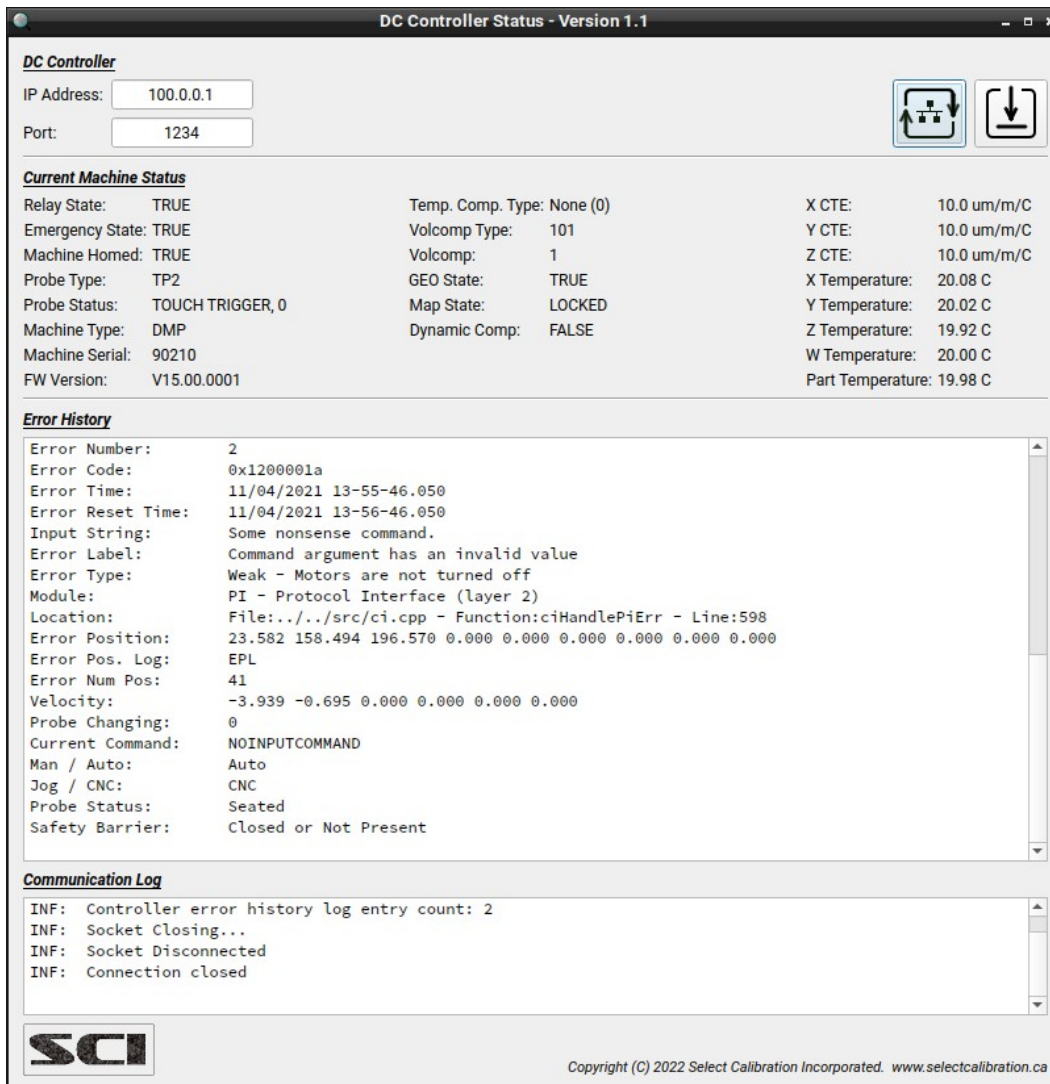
DC Controller Status - Version 1.1

DC Controller

IP Address: 100.0.0.1

Port: 1234

Current Machine Status

Relay State: TRUE
Emergency State: TRUE
Machine Homed: TRUE
Probe Type: TP2
Probe Status: TOUCH TRIGGER, 0
Machine Type: DMP
Machine Serial: 90210
FW Version: V15.00.0001

Temp. Comp. Type: None (0)
Volcomp Type: 101
Volcomp: 1
GEO State: TRUE
Map State: LOCKED
Dynamic Comp: FALSE

X CTE: 10.0 um/m/C
Y CTE: 10.0 um/m/C
Z CTE: 10.0 um/m/C
X Temperature: 20.08 C
Y Temperature: 20.02 C
Z Temperature: 19.92 C
W Temperature: 20.00 C
Part Temperature: 19.98 C

Error History

Error Number: 2
Error Code: 0x1200001a
Error Time: 11/04/2021 13-55-46.050
Error Reset Time: 11/04/2021 13-56-46.050
Input String: Some nonsense command.
Error Label: Command argument has an invalid value
Error Type: Weak - Motors are not turned off
Module: PI - Protocol Interface (layer 2)
Location: File:../../src/ci.cpp - Function:ciHandlePiErr - Line:598
Error Position: 23.582 158.494 196.570 0.000 0.000 0.000 0.000 0.000 0.000
Error Pos. Log: EPL
Error Num Pos: 41
Velocity: -3.939 -0.695 0.000 0.000 0.000 0.000
Probe Changing: 0
Current Command: NOINPUTCOMMAND
Man / Auto: Auto
Jog / CNC: CNC
Probe Status: Seated
Safety Barrier: Closed or Not Present

Communication Log

INF: Controller error history log entry count: 2
INF: Socket Closing...
INF: Socket Disconnected
INF: Connection closed

SCI

Copyright (C) 2022 Select Calibration Incorporated. www.selectcalibration.ca